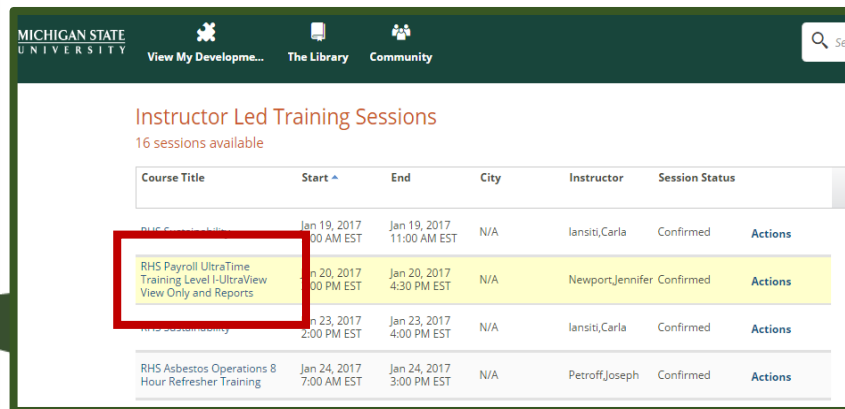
MICHIGAN STATE UNIVERSITY

View My Developme...

The Library

Community

Se

Instructor Led Training Sessions

16 sessions available

| Course Title | Start | End | City | Instructor | Session Status | |
|---|---|---|---|---|---|---|
| RHS Sustainability | Jan 19, 2017 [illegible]:00 AM EST | Jan 19, 2017 11:00 AM EST | N/A | Iansiti,Carla | Confirmed | Actions |
| RHS Payroll UltraTime Training Level I-UltraView View Only and Reports | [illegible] 20, 2017 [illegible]:00 PM EST | Jan 20, 2017 4:30 PM EST | N/A | Newport,Jennifer | Confirmed | Actions |
| RHS Sustainability | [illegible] 23, 2017 2:00 PM EST | Jan 23, 2017 4:00 PM EST | N/A | Iansiti,Carla | Confirmed | Actions |
| RHS Asbestos Operations 8 Hour Refresher Training | Jan 24, 2017 7:00 AM EST | Jan 24, 2017 3:00 PM EST | N/A | Petroff,Joseph | Confirmed | Actions |